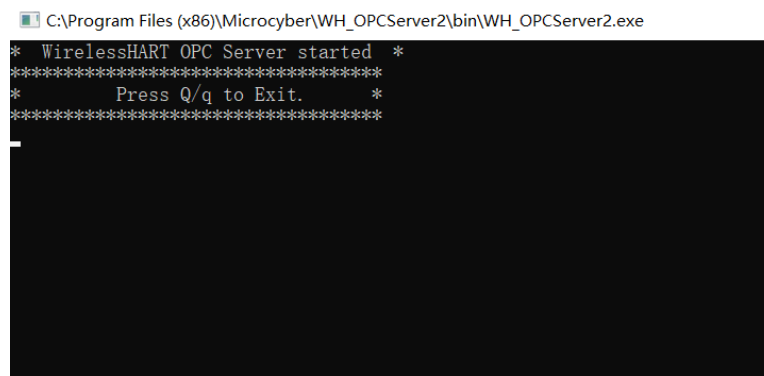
C:\Program Files (x86)\Microcyber\WH_OPCServer2\bin\WH_OPCServer2.exe

*  WirelessHART OPC Server started  *
************************************
*         Press Q/q to Exit.        *
************************************